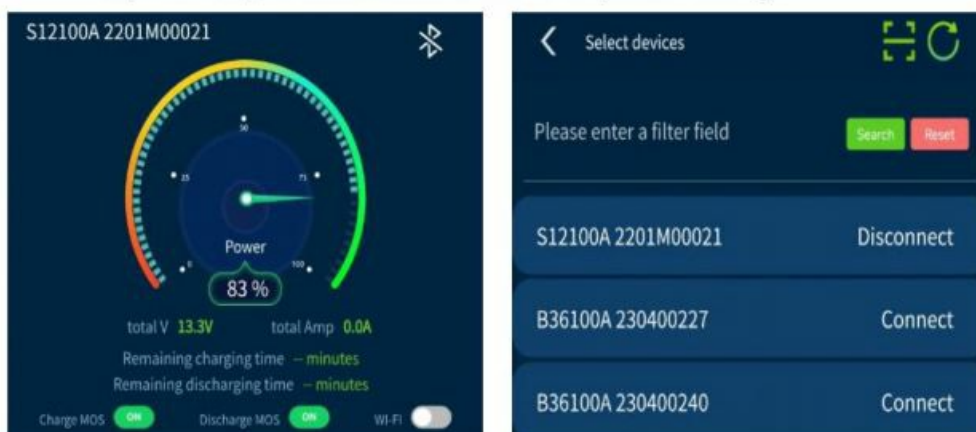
S12100A 2201M00021

0
25
50
75
100

Power
83 %

total V 13.3V total Amp 0.0A
Remaining charging time -- minutes
Remaining discharging time -- minutes

Charge MOS ON Discharge MOS ON WI-FI

Select devices

Please enter a filter field
Search Reset

S12100A 2201M00021 Disconnect
B36100A 230400227 Connect
B36100A 230400240 Connect